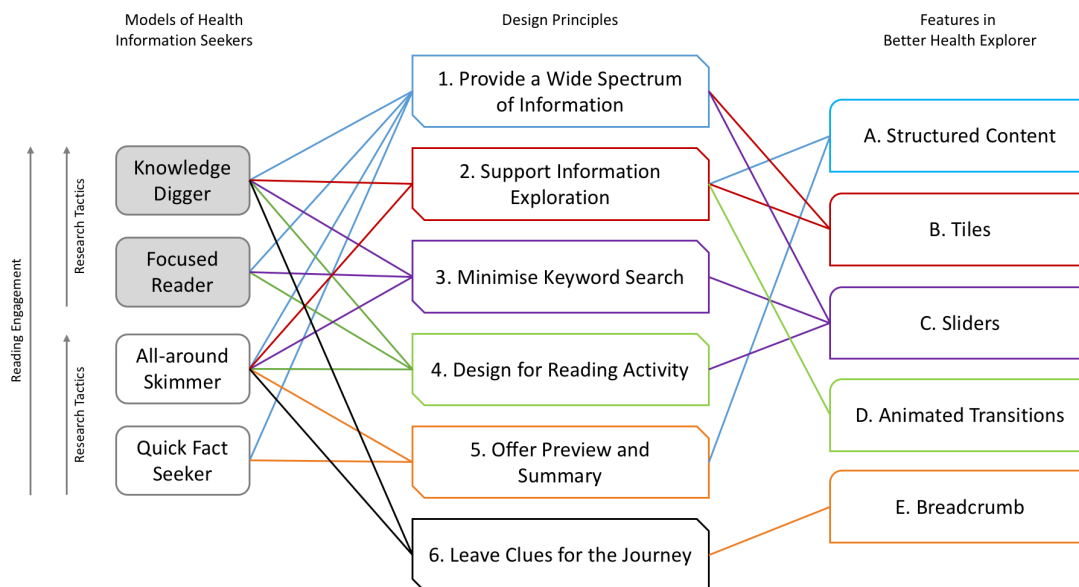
Models of Health Information Seekers

Design Principles

Features in Better Health Explorer

Reading Engagement

Research Tactics

Research Tactics

Knowledge Digger

Focused Reader

All-around Skimmer

Quick Fact Seeker

1. Provide a Wide Spectrum of Information

2. Support Information Exploration

3. Minimise Keyword Search

4. Design for Reading Activity

5. Offer Preview and Summary

6. Leave Clues for the Journey

A. Structured Content

B. Tiles

C. Sliders

D. Animated Transitions

E. Breadcrumb